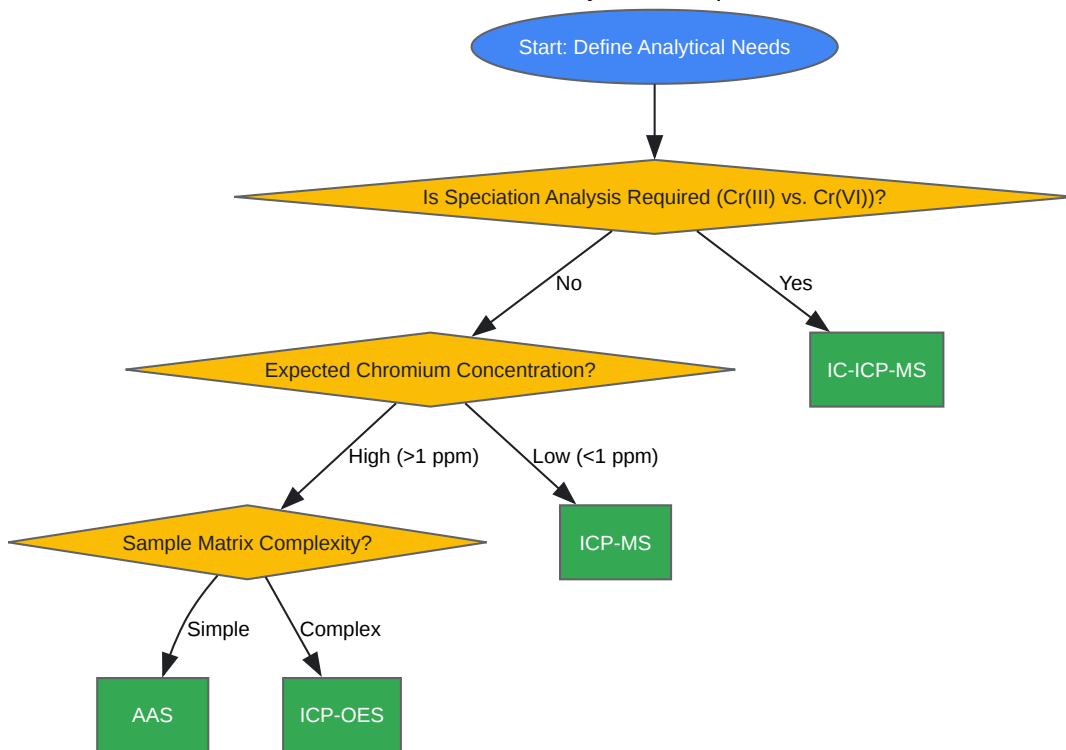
Start: Define Analytical Needs

Is Speciation Analysis Required (Cr(III) vs. Cr(VI))?

No

Yes

Expected Chromium Concentration?

IC-ICP-MS

High (>1 ppm)

Low (<1 ppm)

Sample Matrix Complexity?

ICP-MS

Simple

Complex

AAS

ICP-OES